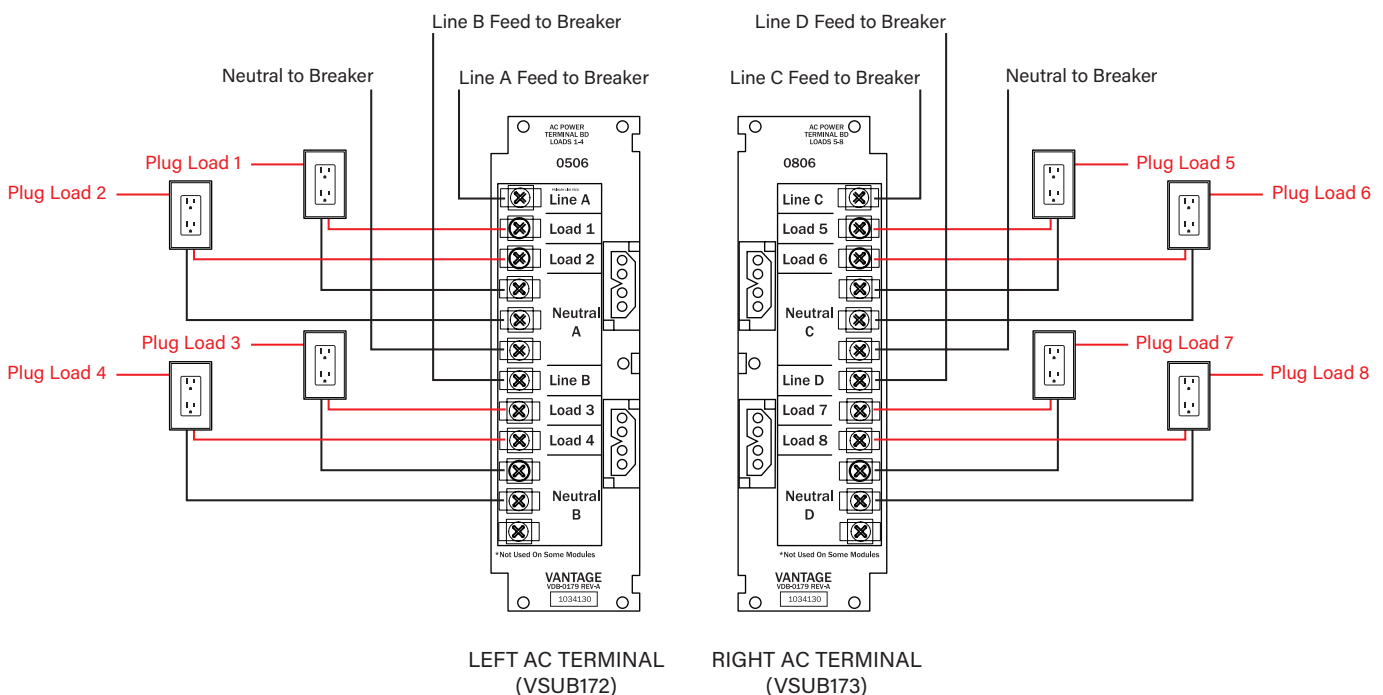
Line B Feed to Breaker

Neutral to Breaker

Line A Feed to Breaker

Plug Load 1

Plug Load 2

Plug Load 3

Plug Load 4

AC POWER TERMINAL BD LOADS 1-4

0506

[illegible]

Line A

Load 1

Load 2

Neutral A

Line B

Load 3

Load 4

Neutral B

*Not Used On Some Modules

VANTAGE
VDB-0179 REV-A

1034130

Line D Feed to Breaker

Line C Feed to Breaker

Neutral to Breaker

AC POWER TERMINAL BD LOADS 5-8

0806

Line C

Load 5

Load 6

Neutral C

Line D

Load 7

Load 8

Neutral D

*Not Used On Some Modules

VANTAGE
VDB-0179 REV-A

1034130

Plug Load 5

Plug Load 6

Plug Load 7

Plug Load 8

LEFT AC TERMINAL
(VSUB172)

RIGHT AC TERMINAL
(VSUB173)